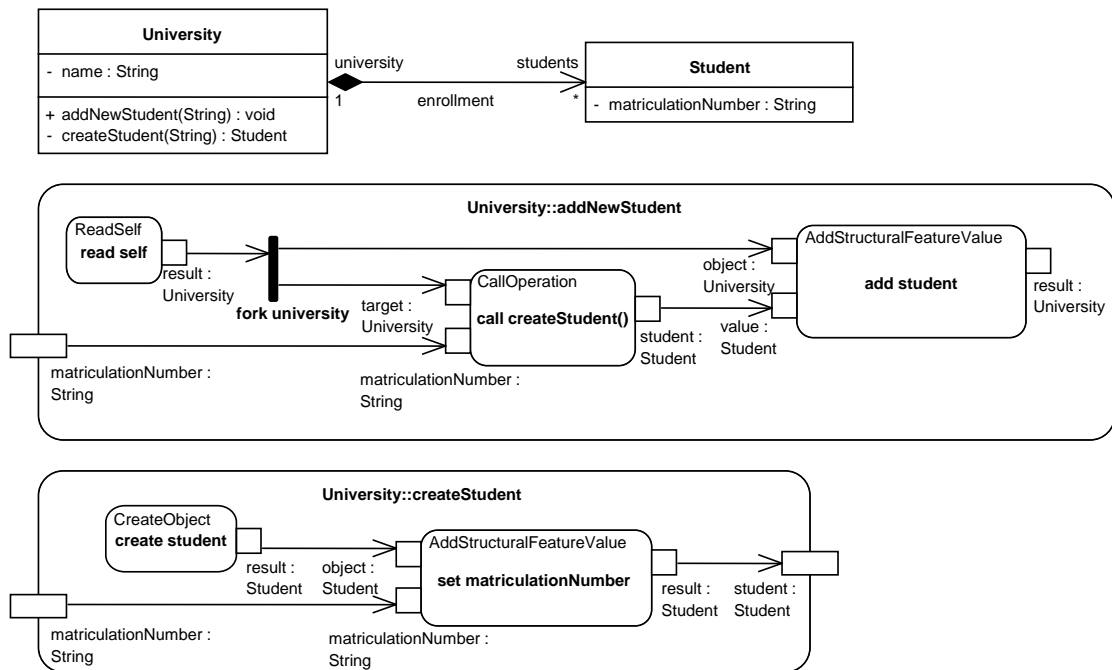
University

- name : String

+ addNewStudent(String) : void
- createStudent(String) : Student

university
1
enrollment
students
*

Student

- matriculationNumber : String

University::addNewStudent

ReadSelf
read self

result : University

fork university

target : University

CallOperation
call createStudent()

student : Student

object : University

value : Student

AddStructuralFeatureValue
add student

result : University

matriculationNumber : String

matriculationNumber : String

University::createStudent

CreateObject
create student

result : Student

object : Student

AddStructuralFeatureValue
set matriculationNumber

result : Student

student : Student

matriculationNumber : String

matriculationNumber : String